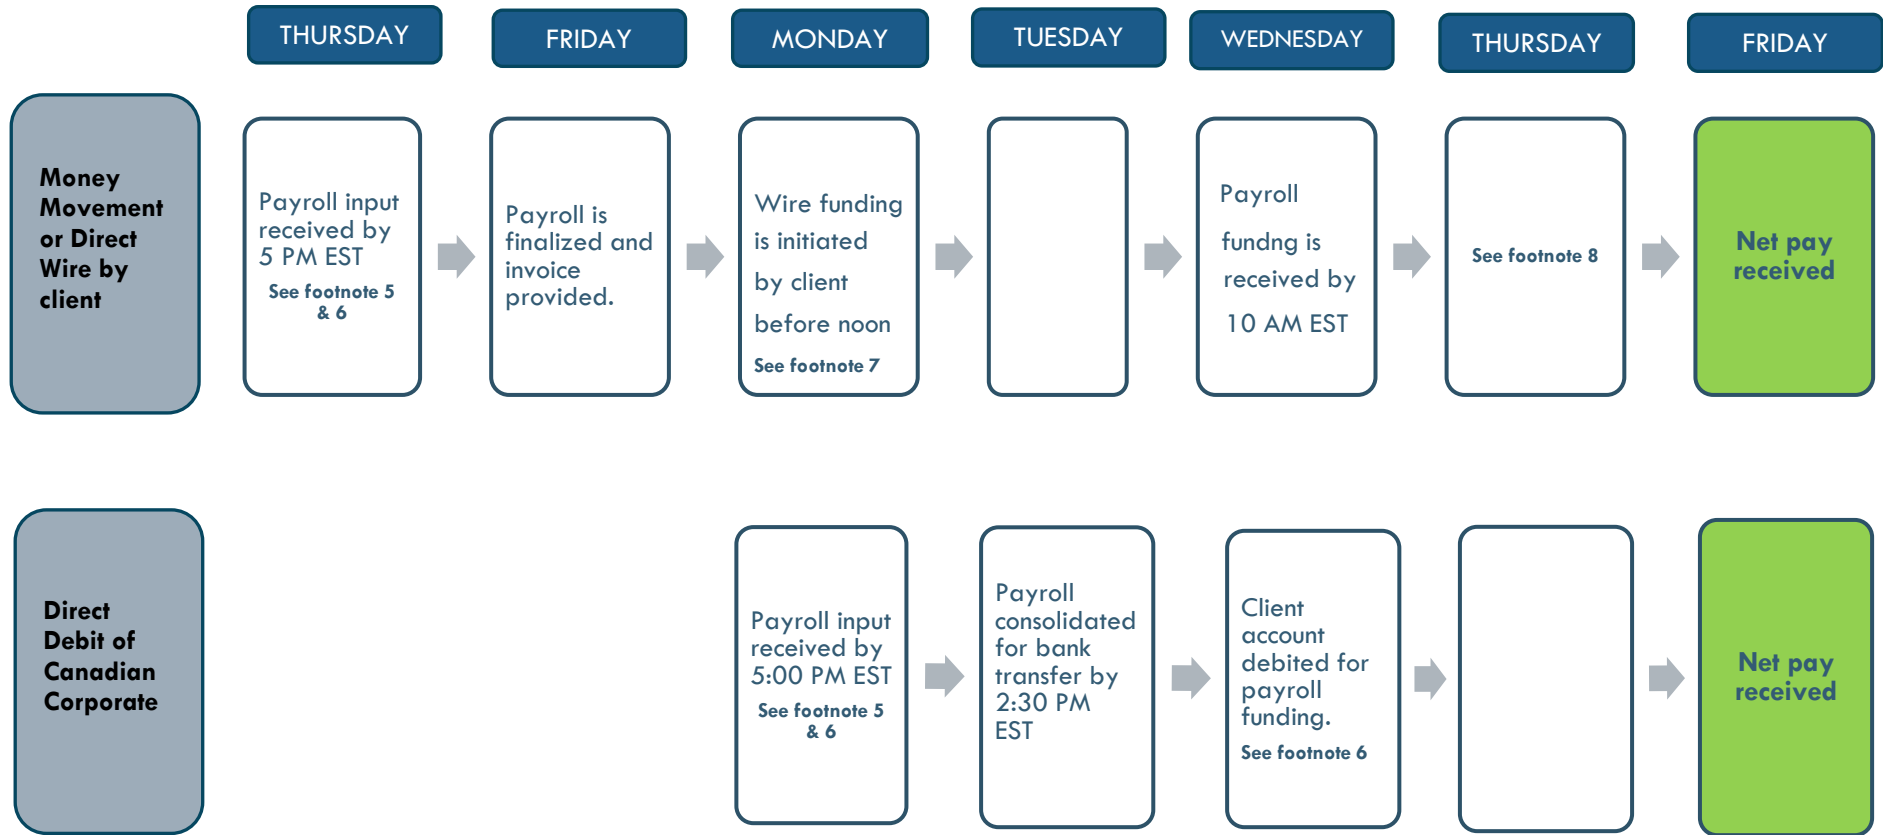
THURSDAY FRIDAY MONDAY TUESDAY WEDNESDAY THURSDAY FRIDAY

Money Movement or Direct Wire by client

Payroll input received by 5 PM EST
See footnote 5 & 6

Payroll is finalized and invoice provided.

Wire funding is initiated by client before noon
See footnote 7

Payroll fundng is received by 10 AM EST

See footnote 8

Net pay received

Direct Debit of Canadian Corporate

Payroll input received by 5:00 PM EST
See footnote 5 & 6

Payroll consolidated for bank transfer by 2:30 PM EST

Client account debited for payroll funding.
See footnote 6

Net pay received